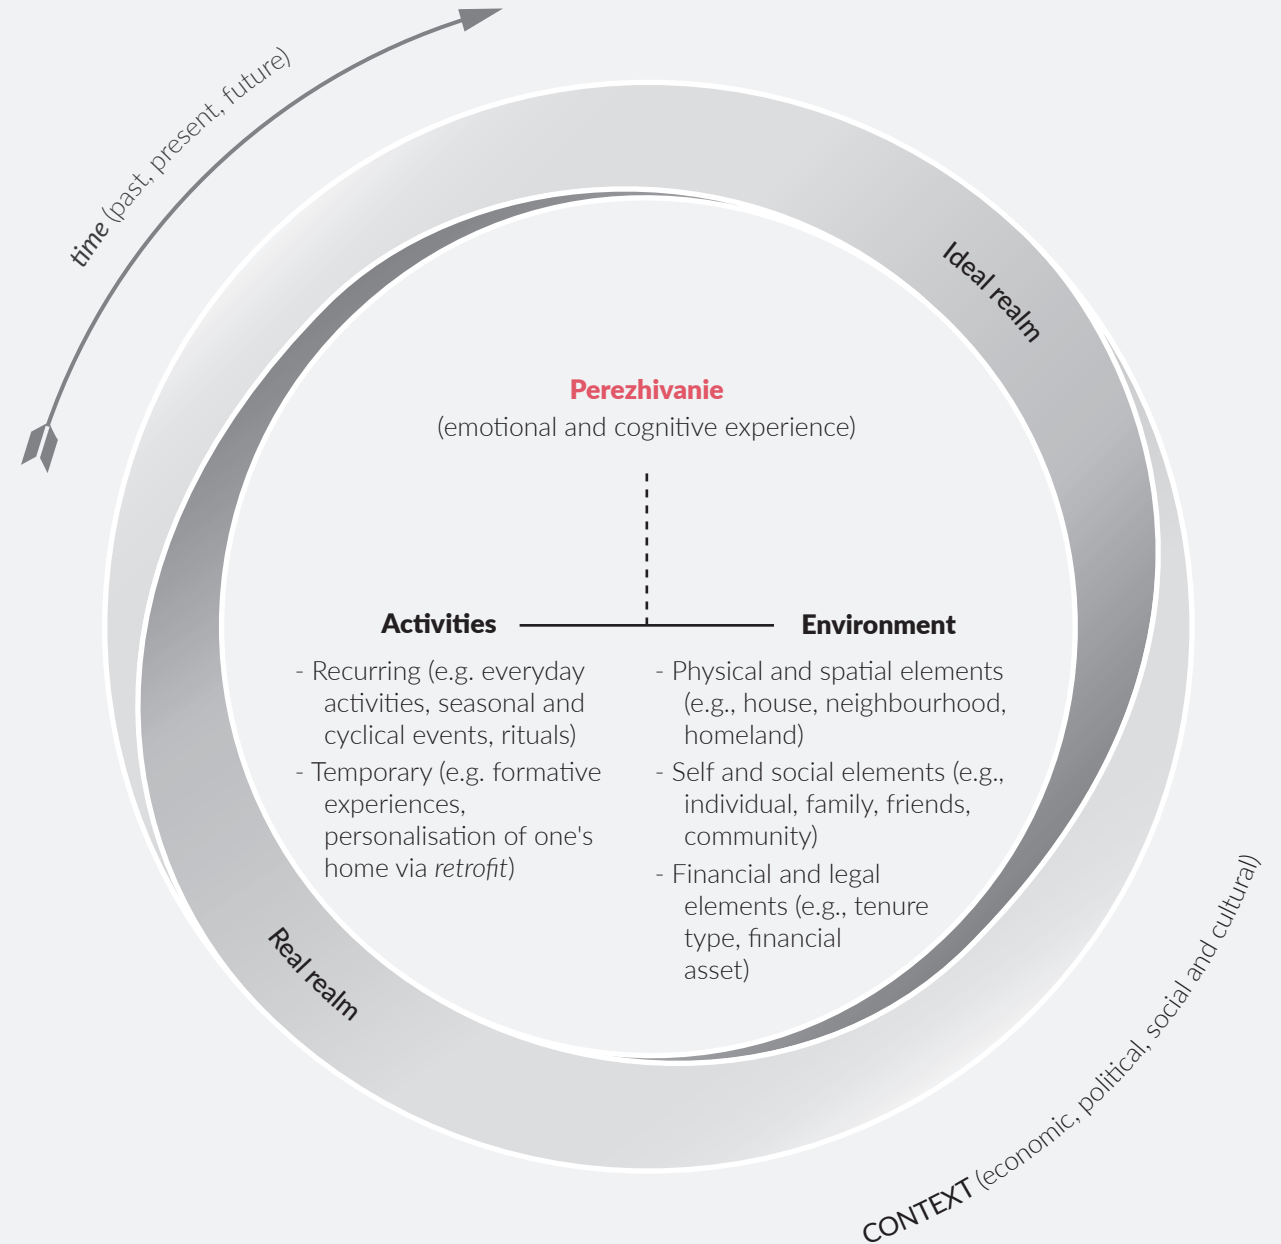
time (past, present, future)

Ideal realm

Perezhivanie
(emotional and cognitive experience)

Activities

- Recurring (e.g. everyday activities, seasonal and cyclical events, rituals)
- Temporary (e.g. formative experiences, personalisation of one's home via retrofit)

Environment

- Physical and spatial elements (e.g., house, neighbourhood, homeland)
- Self and social elements (e.g., individual, family, friends, community)
- Financial and legal elements (e.g., tenure type, financial asset)

Real realm

CONTEXT (economic, political, social and cultural)